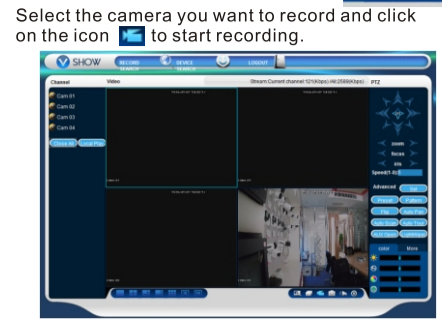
Select the camera you want to record and click on the icon to start recording.

SHOW RECORD SEARCH DEVICE SEARCH LOGOUT

Channel Video Stream:Current channel:121(Kbps);All:2589(Kbps) PTZ

Cam 01
Cam 02
Cam 03
Cam 04

Close All Local Play

zoom
focus
iris
Speed(1-8):5

Advanced Set
Preset Pattern
Flip Auto Pan
Auto Scan Auto Tour
PLD Open LightOpen

color More